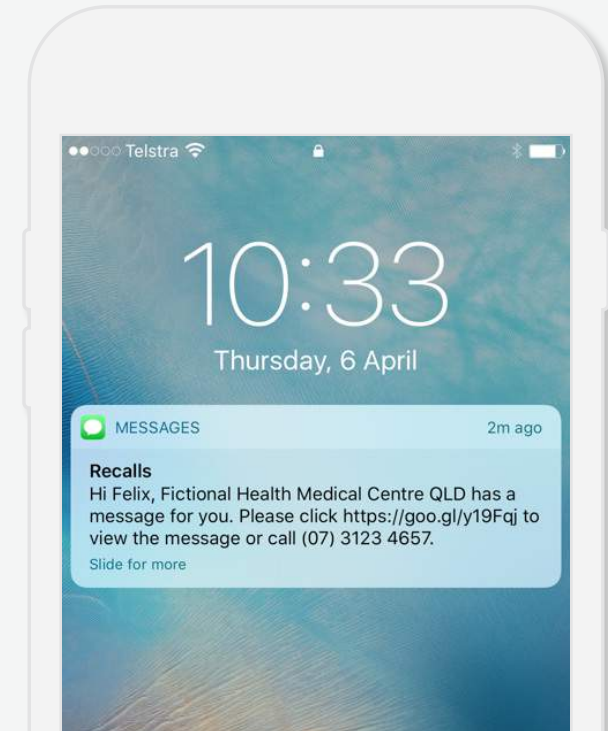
Telstra

10:33

Thursday, 6 April

MESSAGES

2m ago

Recalls

Hi Felix, Fictional Health Medical Centre QLD has a message for you. Please click https://goo.gl/y19Fqj to view the message or call (07) 3123 4657.

Slide for more